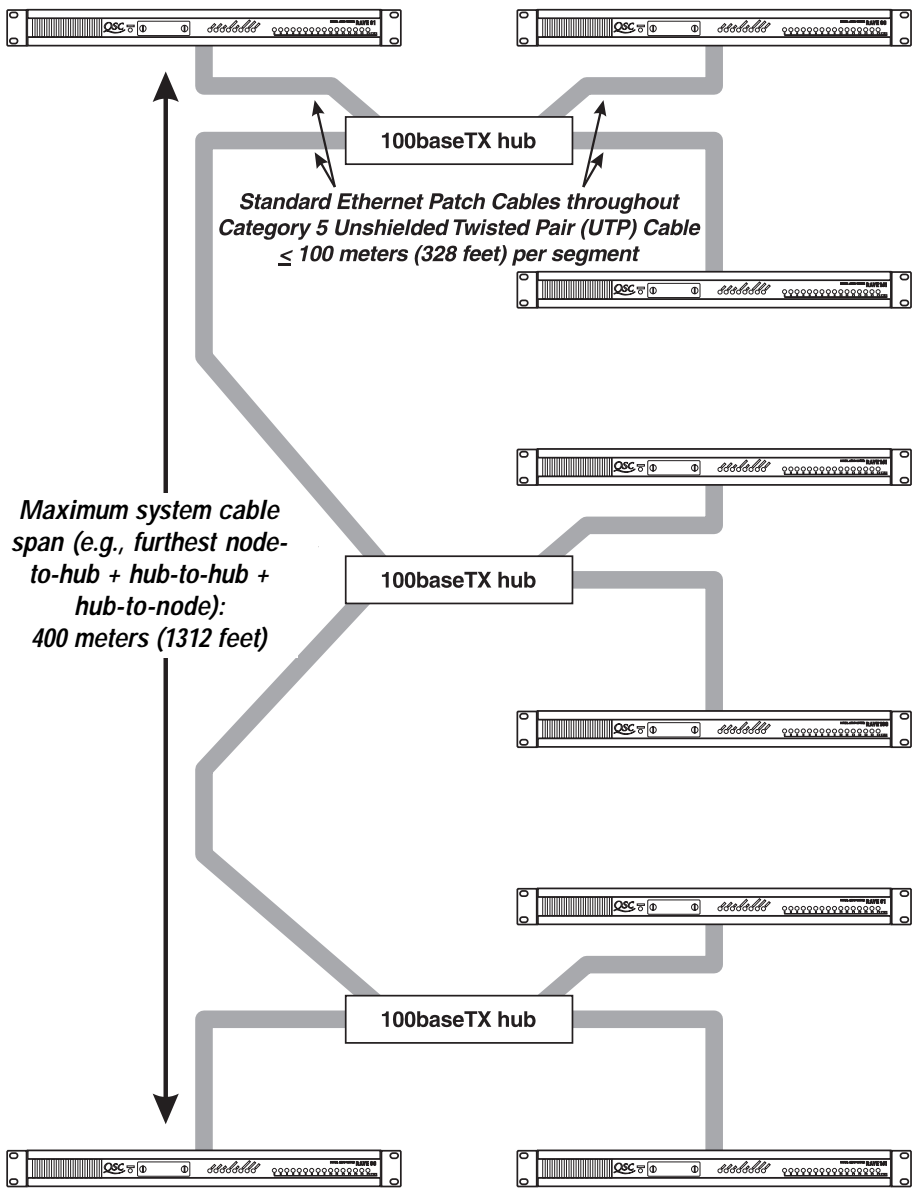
QSC

QSC

100baseTX hub

Standard Ethernet Patch Cables throughout
Category 5 Unshielded Twisted Pair (UTP) Cable
$\leq$ 100 meters (328 feet) per segment

QSC

QSC

Maximum system cable span (e.g., furthest node-to-hub + hub-to-hub + hub-to-node): 400 meters (1312 feet)

100baseTX hub

QSC

QSC

100baseTX hub

QSC

QSC